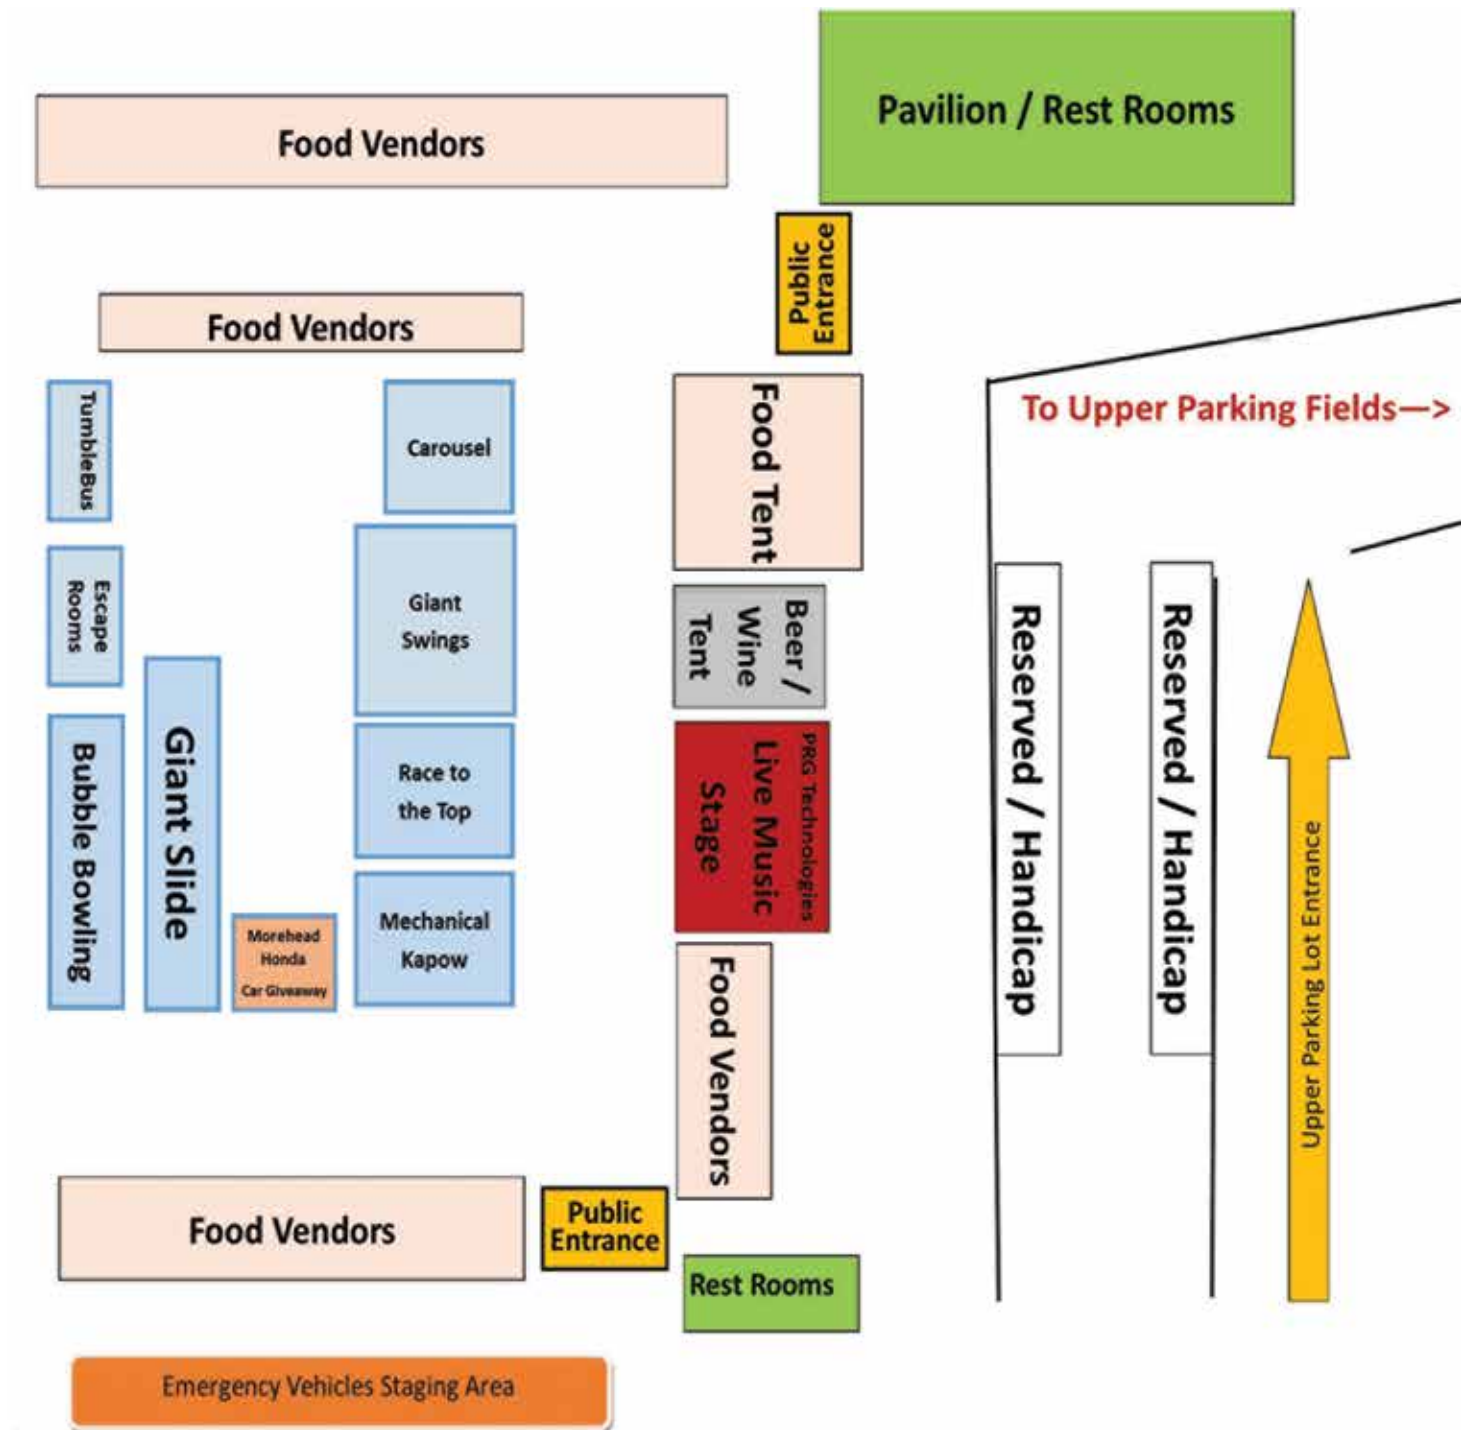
Food Vendors

Pavilion / Rest Rooms

Public Entrance

Food Vendors

TumbleBus

Carousel

Food Tent

To Upper Parking Fields—>

Escape Rooms

Giant Swings

Beer / Wine Tent

Reserved / Handicap

Reserved / Handicap

Bubble Bowling

Giant Slide

Race to the Top

PRG Technologies Live Music Stage

Morehead Honda Car Giveaway

Mechanical Kapow

Food Vendors

Upper Parking Lot Entrance

Food Vendors

Public Entrance

Rest Rooms

Emergency Vehicles Staging Area